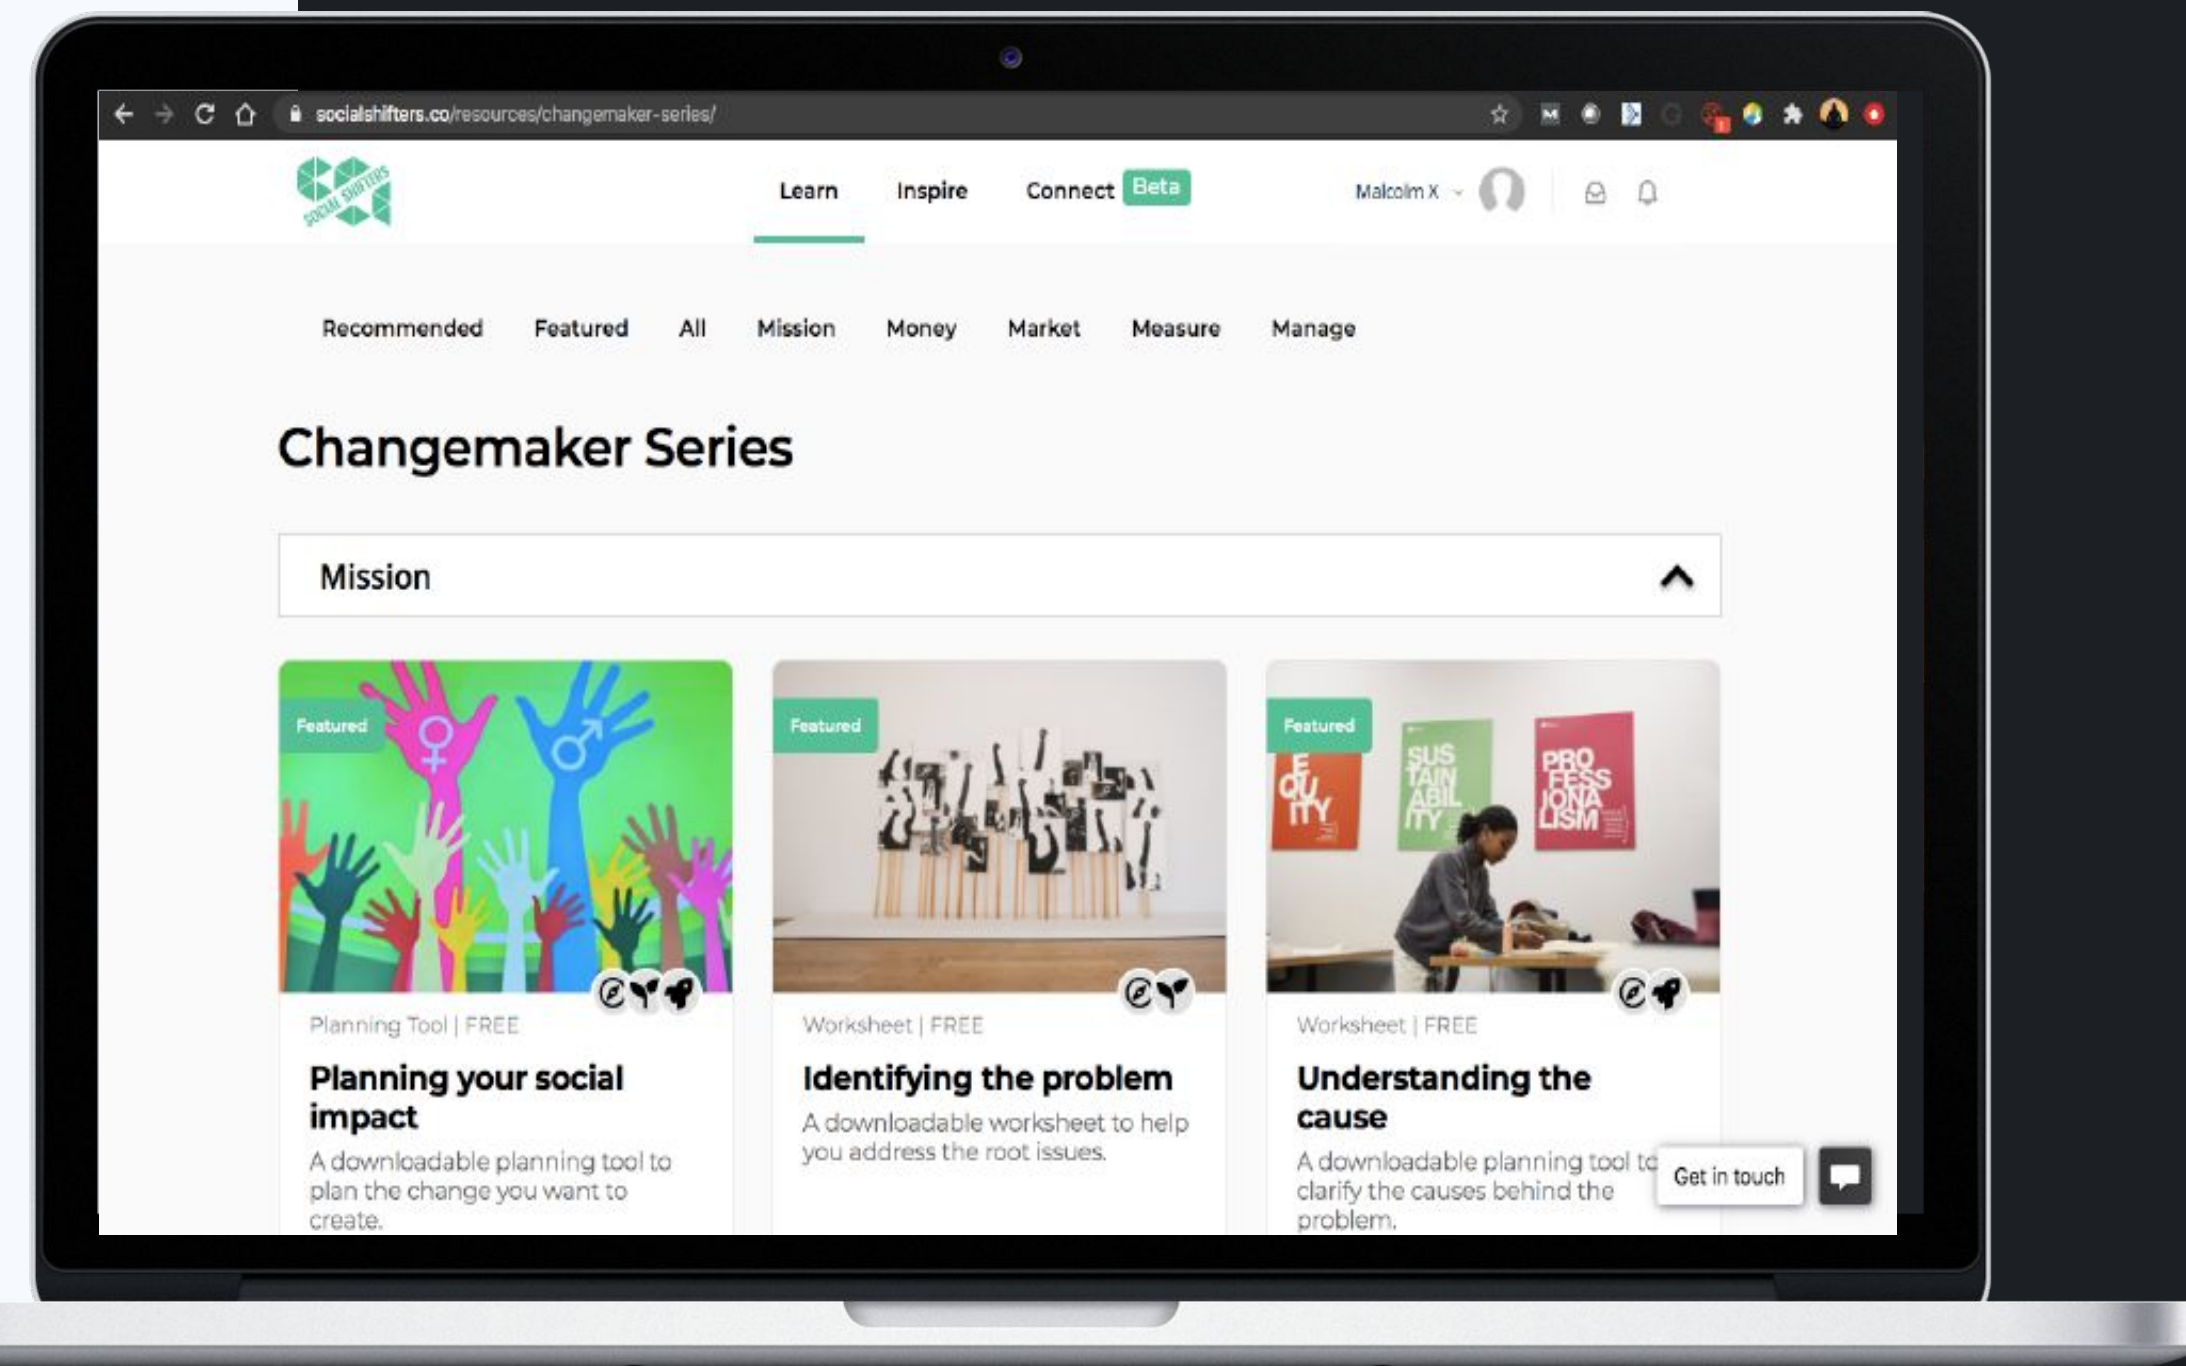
socialshifters.co/resources/changemaker-series/

SOCIAL SHIFTERS

Learn Inspire Connect Beta

Malcolm X

Recommended Featured All Mission Money Market Measure Manage

Changemaker Series

Mission

Featured

Planning Tool | FREE

Planning your social impact

A downloadable planning tool to plan the change you want to create.

Featured

Worksheet | FREE

Identifying the problem

A downloadable worksheet to help you address the root issues.

Featured

EQUITY SUSTAINABILITY PROFESSIONALISM

Worksheet | FREE

Understanding the cause

A downloadable planning tool to clarify the causes behind the problem.

Get in touch